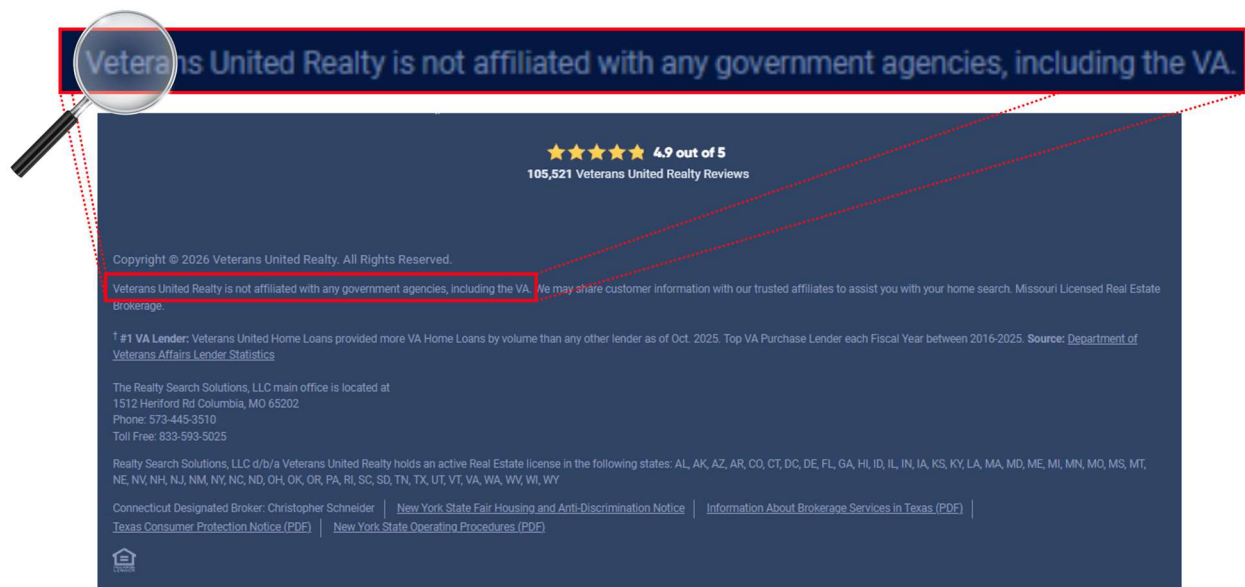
Veterans United Realty is not affiliated with any government agencies, including the VA.

4.9 out of 5
105,521 Veterans United Realty Reviews

Copyright © 2026 Veterans United Realty. All Rights Reserved.

Veterans United Realty is not affiliated with any government agencies, including the VA. We may share customer information with our trusted affiliates to assist you with your home search. Missouri Licensed Real Estate Brokerage.

† #1 VA Lender: Veterans United Home Loans provided more VA Home Loans by volume than any other lender as of Oct. 2025. Top VA Purchase Lender each Fiscal Year between 2016-2025. Source: Department of Veterans Affairs Lender Statistics

The Realty Search Solutions, LLC main office is located at
1512 Heriford Rd Columbia, MO 65202
Phone: 573-445-3510
Toll Free: 833-593-5025

Realty Search Solutions, LLC d/b/a Veterans United Realty holds an active Real Estate license in the following states: AL, AK, AZ, AR, CO, CT, DC, DE, FL, GA, HI, ID, IL, IN, IA, KS, KY, LA, MA, MD, ME, MI, MN, MO, MS, MT, NE, NV, NH, NJ, NM, NY, NC, ND, OH, OK, OR, PA, RI, SC, SD, TN, TX, UT, VT, VA, WA, WV, WI, WY

Connecticut Designated Broker: Christopher Schneider | New York State Fair Housing and Anti-Discrimination Notice | Information About Brokerage Services in Texas (PDF) | Texas Consumer Protection Notice (PDF) | New York State Operating Procedures (PDF)